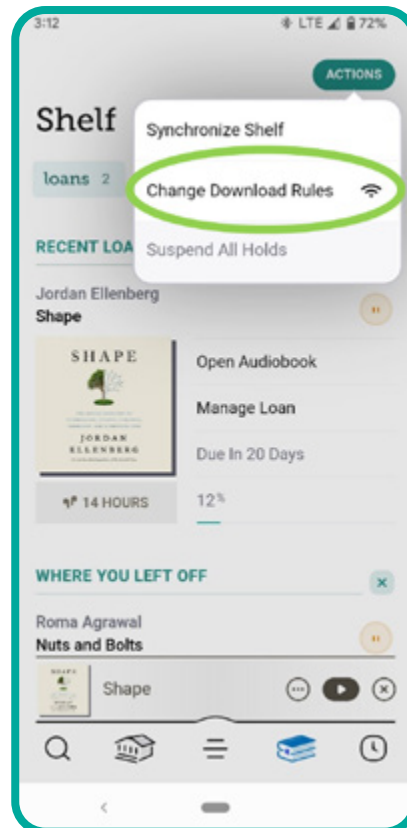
3:12

LTE 72%

ACTIONS

Shelf

Synchronize Shelf

Change Download Rules

Suspend All Holds

loans 2

RECENT LOA

Jordan Ellenberg
Shape

SHAPE

JORDAN ELLENBERG

14 HOURS

Open Audiobook

Manage Loan

Due In 20 Days

12%

WHERE YOU LEFT OFF

Roma Agrawal
Nuts and Bolts

Shape